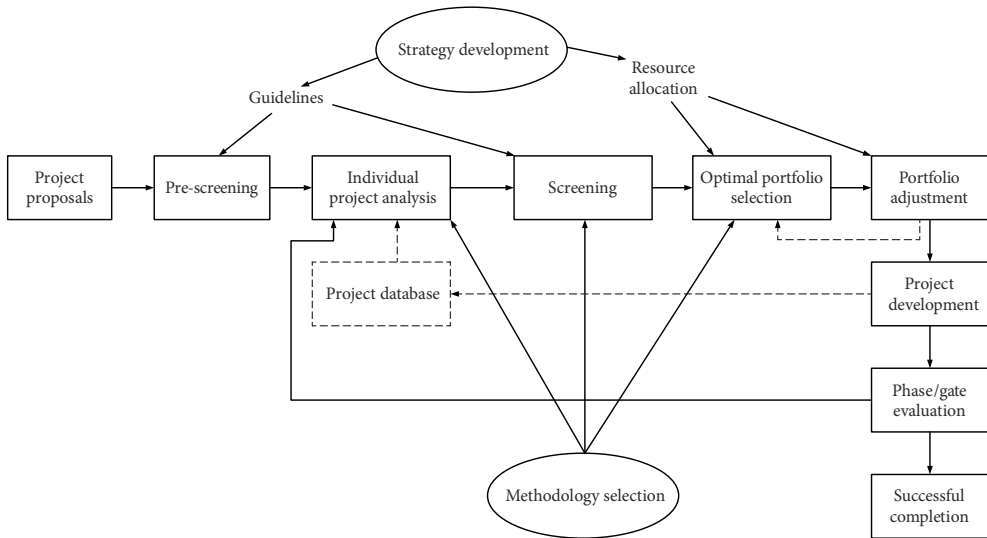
Strategy development

Guidelines

Resource allocation

Project proposals

Pre-screening

Individual project analysis

Screening

Optimal portfolio selection

Portfolio adjustment

Project database

Project development

Phase/gate evaluation

Successful completion

Methodology selection